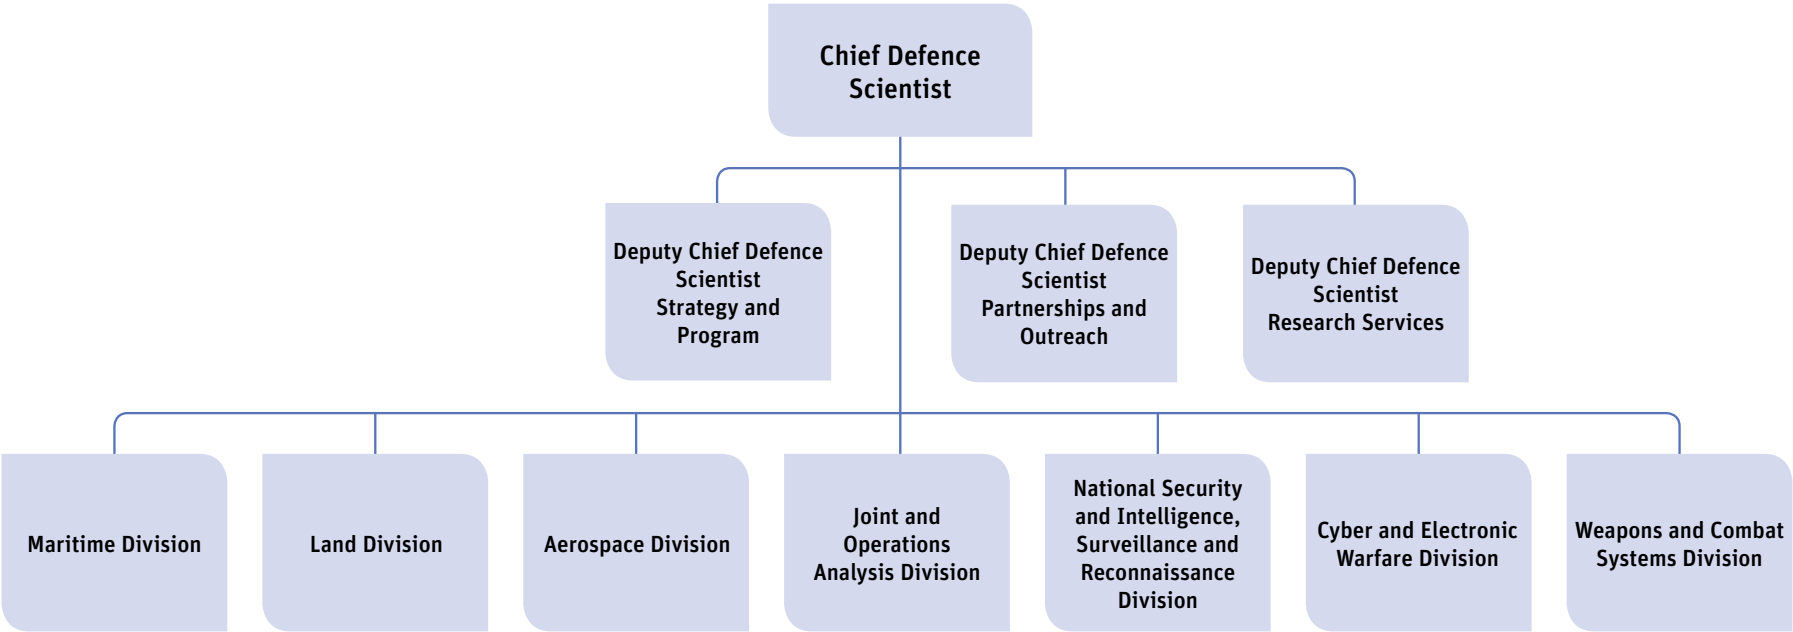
Chief Defence Scientist

Deputy Chief Defence Scientist Strategy and Program

Deputy Chief Defence Scientist Partnerships and Outreach

Deputy Chief Defence Scientist Research Services

Maritime Division

Land Division

Aerospace Division

Joint and Operations Analysis Division

National Security and Intelligence, Surveillance and Reconnaissance Division

Cyber and Electronic Warfare Division

Weapons and Combat Systems Division